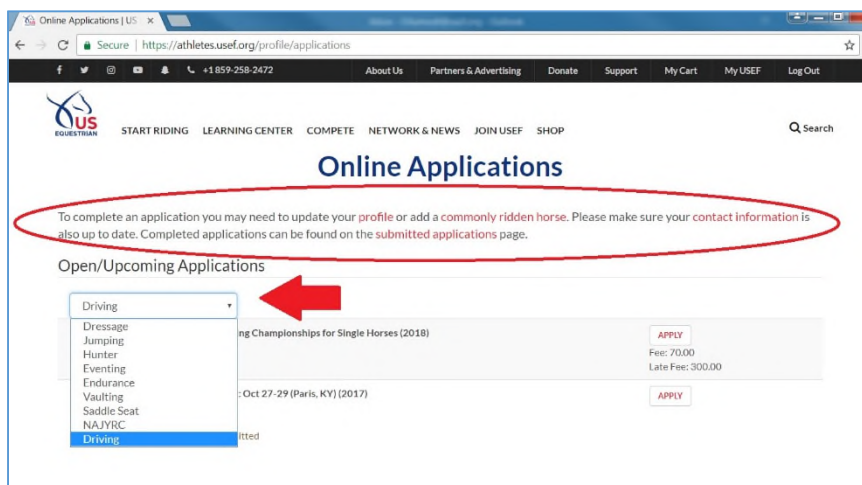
Online Applications | US ×

Secure | https://athletes.usef.org/profile/applications

+1 859-258-2472 About Us Partners & Advertising Donate Support My Cart My USEF Log Out

US EQUESTRIAN

START RIDING LEARNING CENTER COMPETE NETWORK & NEWS JOIN USEF SHOP

Search

Online Applications

To complete an application you may need to update your profile or add a commonly ridden horse. Please make sure your contact information is also up to date. Completed applications can be found on the submitted applications page.

Open/Upcoming Applications

Driving

Dressage
Jumping
Hunter
Eventing
Endurance
Vaulting
Saddle Seat
NAJYRC
Driving

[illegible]ng Championships for Single Horses (2018)

APPLY
Fee: 70.00
Late Fee: 300.00

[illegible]: Oct 27-29 (Paris, KY) (2017)

APPLY

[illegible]itted